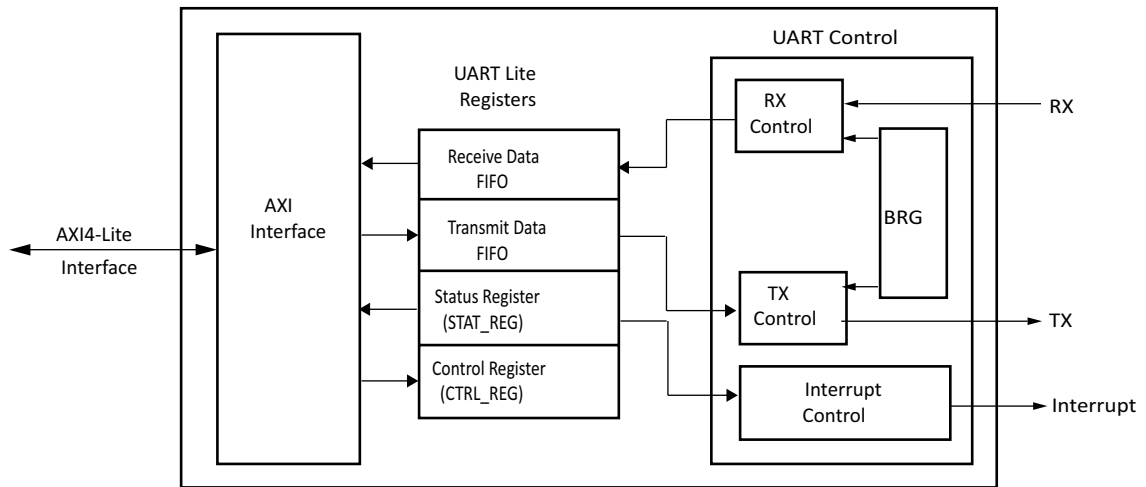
AXI4-Lite
Interface

AXI
Interface

UART Lite
Registers

Receive Data
FIFO

Transmit Data
FIFO

Status Register
(STAT_REG)

Control Register
(CTRL_REG)

UART Control

RX
Control

BRG

TX
Control

Interrupt
Control

RX

TX

Interrupt